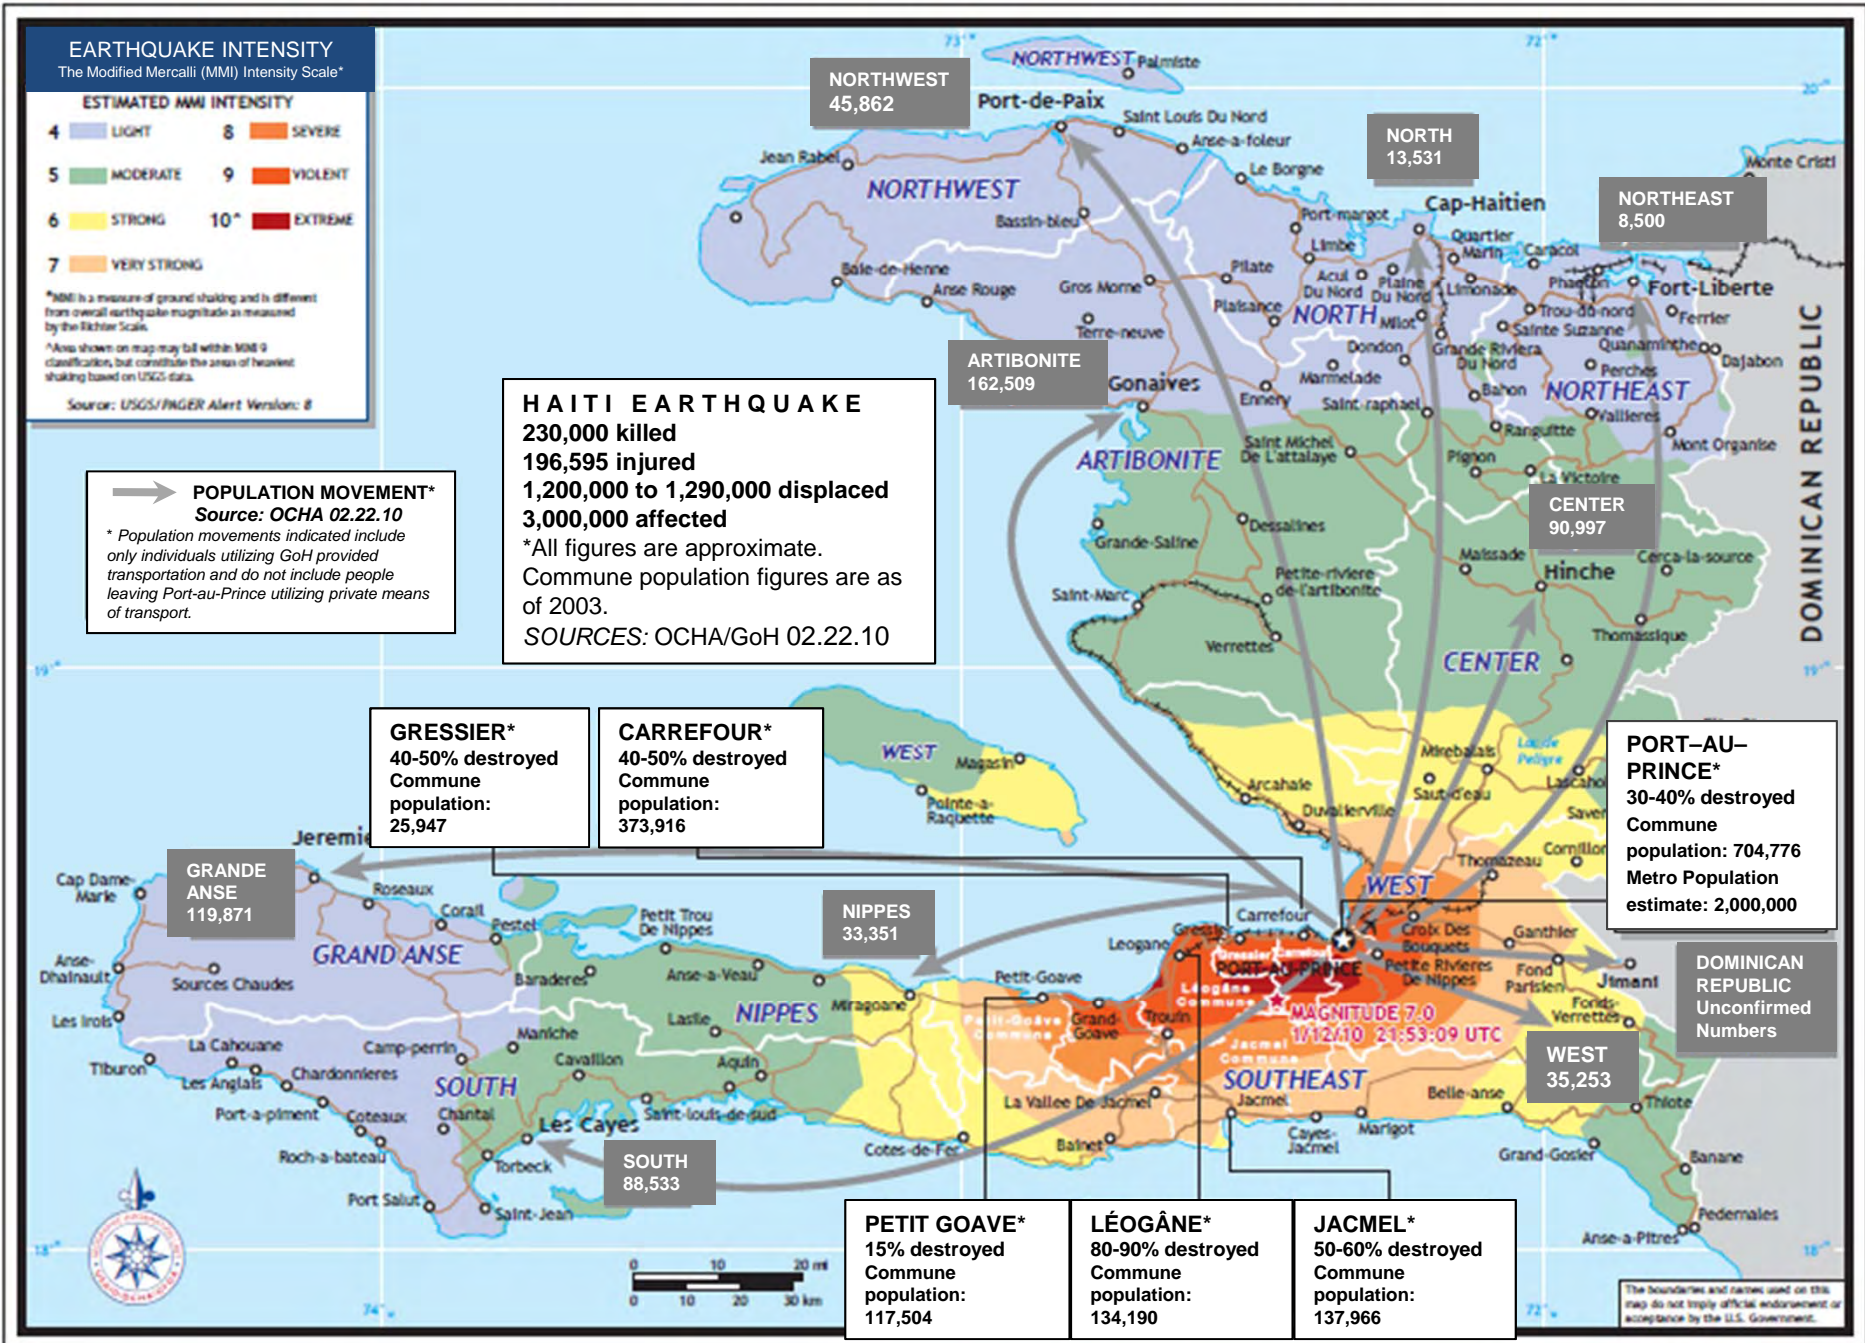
EARTHQUAKE INTENSITY
The Modified Mercalli (MMI) Intensity Scale*

ESTIMATED MMI INTENSITY
4 LIGHT
5 MODERATE
6 STRONG
7 VERY STRONG
8 SEVERE
9 VIOLENT
10^ EXTREME

*MMI is a measure of ground shaking and is different from overall earthquake magnitude as measured by the Richter Scale.
^Area shown on map may fall within MMI 9 classification, but constitute the areas of heaviest shaking based on USGS data.
Source: USGS/PAGER Alert Version: 8

POPULATION MOVEMENT*
Source: OCHA 02.22.10
* Population movements indicated include only individuals utilizing GoH provided transportation and do not include people leaving Port-au-Prince utilizing private means of transport.

HAITI EARTHQUAKE
230,000 killed
196,595 injured
1,200,000 to 1,290,000 displaced
3,000,000 affected
*All figures are approximate.
Commune population figures are as of 2003.
SOURCES: OCHA/GoH 02.22.10

NORTHWEST
45,862

NORTH
13,531

NORTHEAST
8,500

ARTIBONITE
162,509

CENTER
90,997

GRESSIER*
40-50% destroyed
Commune population: 25,947

CARREFOUR*
40-50% destroyed
Commune population: 373,916

PORT–AU–PRINCE*
30-40% destroyed
Commune population: 704,776
Metro Population estimate: 2,000,000

GRANDE ANSE
119,871

NIPPES
33,351

DOMINICAN REPUBLIC
Unconfirmed Numbers

WEST
35,253

SOUTH
88,533

PETIT GOAVE*
15% destroyed
Commune population: 117,504

LÉOGÂNE*
80-90% destroyed
Commune population: 134,190

JACMEL*
50-60% destroyed
Commune population: 137,966

NORTHWEST Palmiste Port-de-Paix Saint Louis Du Nord Anse-a-foleur Le Borgne Jean Rabel NORTHWEST Bassin-bleu Port-margot Cap-Haitien Quartier Morin Caracol Limbe Monte Cristi Fort-Liberte Phaeton Trou-du-nord Ferrier Sainte Suzanne Limonade Plaine Du Nord Acul Du Nord Pilate Plaisance NORTH Milot Bale-de-Henne Anse Rouge Gros Morne Terre-neuve Dondon Grande Riviera Du Nord Ouanaminthe Dajabon Perches Bahon NORTHEAST Vallieres Marmelade Gonaives Ennery Saint-raphael Ranguitte Mont Organise Saint Michel De L'attalaye ARTIBONITE Pignon La Victoire Dessalines Grande-Saline Maissade Cerca-la-source Hinche Petite-riviere de-l'artibonite Saint-Marc Verrettes Thomassique CENTER DOMINICAN REPUBLIC WEST Magasin Pointe-a-Raquette Mirebalais Lac de Peligre Lascahobas Arcahaie Saut-d'eau Duvalierville Saverne Thomazeau Cornillon Jeremie Cap Dame-Marie Roseaux Corail Pestel Petit Trou De Nippes Carrefour Gressier Leogane Croix Des Bouquets Ganthier PORT-AU-PRINCE Petite Rivieres De Nippes Fond Parisien Jimani Fonds-Verrettes Anse-Dhainault Sources Chaudes GRAND ANSE Baraderes Anse-a-Veau NIPPES Miragoane Petit-Goave Grand Goave Trouin MAGNITUDE 7.0 1/12/10 21:53:09 UTC Les Irois La Cahouane Camp-perrin Maniche Lasile Cavaillon Aquin Tiburon Les Anglais Chardonnieres SOUTH SOUTHEAST Port-a-piment Coteaux Chantal Les Cayes Saint-louis-de-sud La Vallee De Jacmel Jacmel Belle-anse Thiote Roch-a-bateau Torbeck Cotes-de-Fer Bainet Cayes-Jacmel Marigot Grand-Gosier Banane Port Salut Saint-Jean Pedernales Anse-a-Pitres
73° 72° 20° 19° 18° 74°
0 10 20 mi
0 10 20 30 km
The boundaries and names used on this map do not imply official endorsement or acceptance by the U.S. Government.